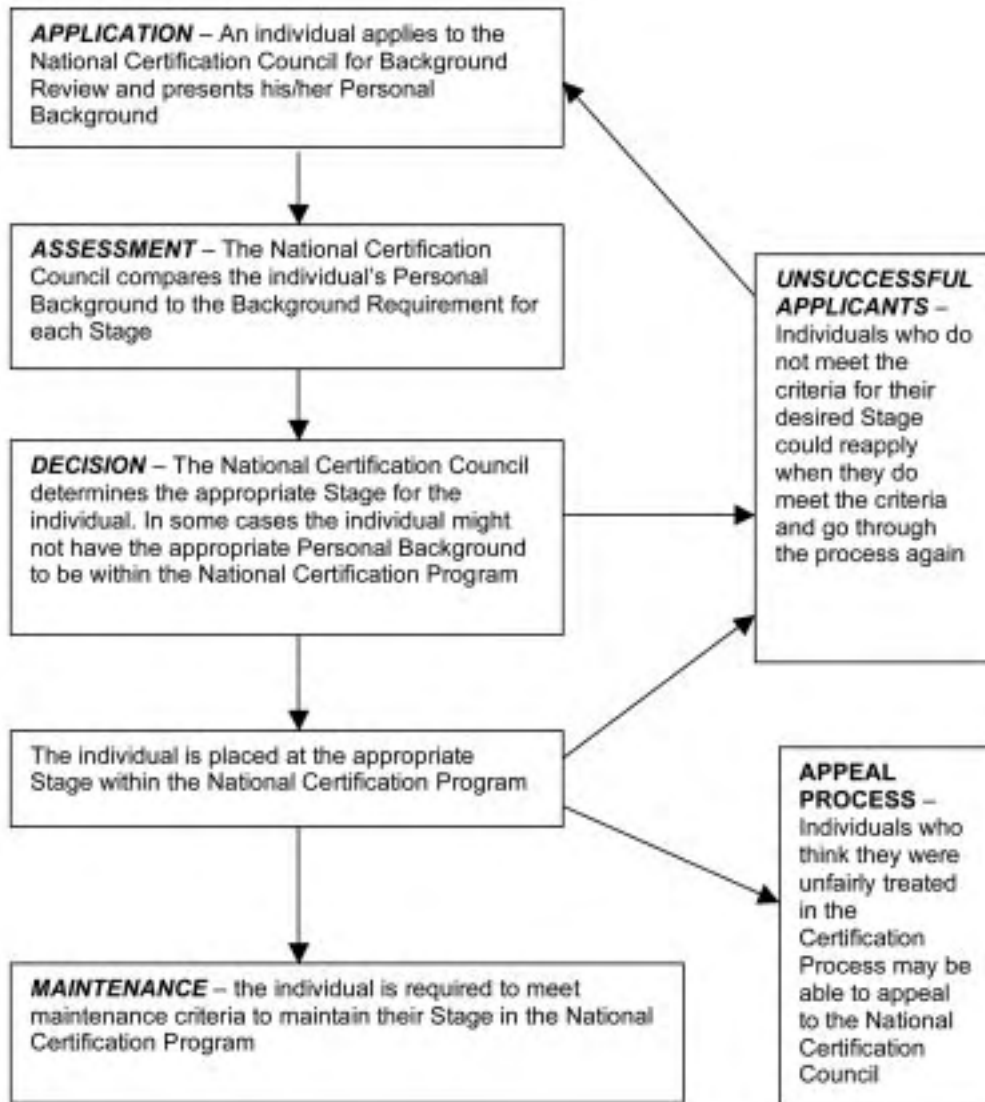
*APPLICATION* – An individual applies to the National Certification Council for Background Review and presents his/her Personal Background

*ASSESSMENT* – The National Certification Council compares the individual's Personal Background to the Background Requirement for each Stage

*DECISION* – The National Certification Council determines the appropriate Stage for the individual. In some cases the individual might not have the appropriate Personal Background to be within the National Certification Program

The individual is placed at the appropriate Stage within the National Certification Program

*MAINTENANCE* – the individual is required to meet maintenance criteria to maintain their Stage in the National Certification Program

*UNSUCCESSFUL APPLICANTS* – Individuals who do not meet the criteria for their desired Stage could reapply when they do meet the criteria and go through the process again

APPEAL PROCESS – Individuals who think they were unfairly treated in the Certification Process may be able to appeal to the National Certification Council